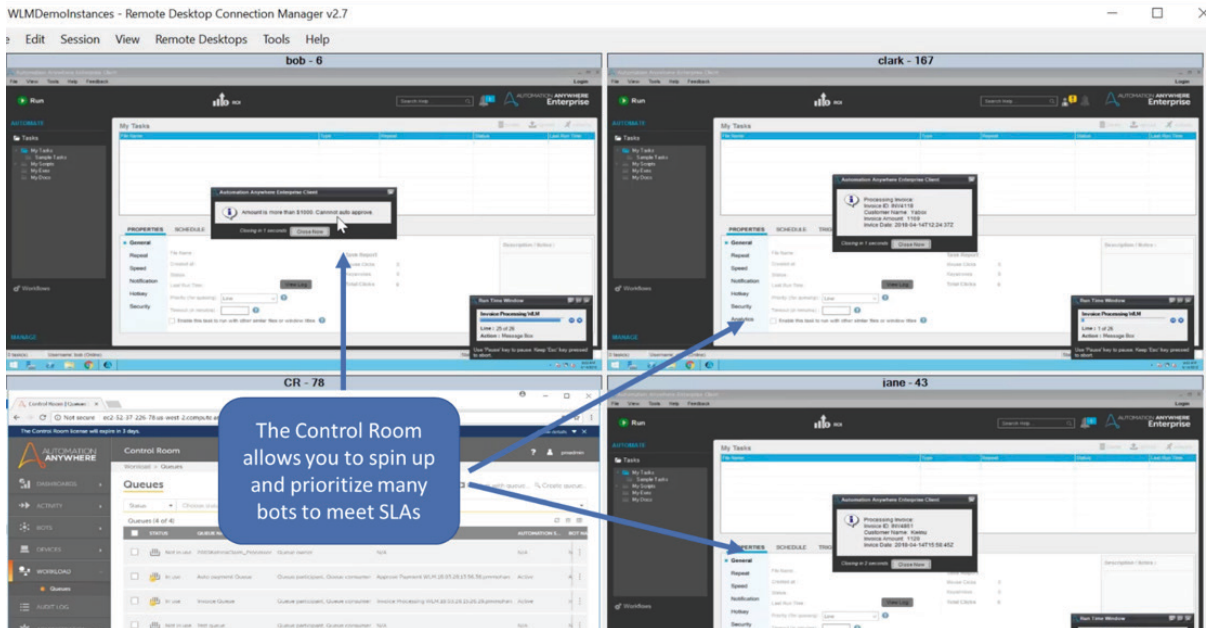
WLMDemoInstances - Remote Desktop Connection Manager v2.7

Edit Session View Remote Desktops Tools Help

bob - 6

clark - 167

Run

AUTOMATION ANYWHERE Enterprise

My Tasks

Automation Anywhere Enterprise Client

Amount is more than $1000. Cannot auto approve.

Closing in 1 seconds Close Now

PROPERTIES SCHEDULE

General
Repeat
Speed
Notification
Hotkey
Security

Workflows

Run Time Window

Invoice Processing WLM

Line : 25 of 26
Action : Message Box

Processing Invoice:
Invoice ID: INV4118
Customer Name: Yabio
Invoice Amount: 1108
Invoice Date: 2018-04-14T12:24:37Z

Closing in 1 seconds Close Now

Line : 1 of 26
Action : Message Box

CR - 78

jane - 43

Control Room | Queues

Not secure ec2-52-37-226-78.us-west-2.compute.a

The Control Room license will expire in 3 days.

AUTOMATION ANYWHERE

Control Room

Workload > Queues

Queues

DASHBOARDS
ACTIVITY
BOTS
DEVICES
WORKLOAD
Queues
AUDIT LOG

Queues (4 of 4)

STATUS

In use Auto payment Queue
In use Invoice Queue

The Control Room allows you to spin up and prioritize many bots to meet SLAs

Processing Invoice:
Invoice ID: INV4851
Customer Name: Keeku
Invoice Amount: 1105
Invoice Date: 2018-04-14T15:58:45Z

Closing in 2 seconds Close Now

Run Time Window